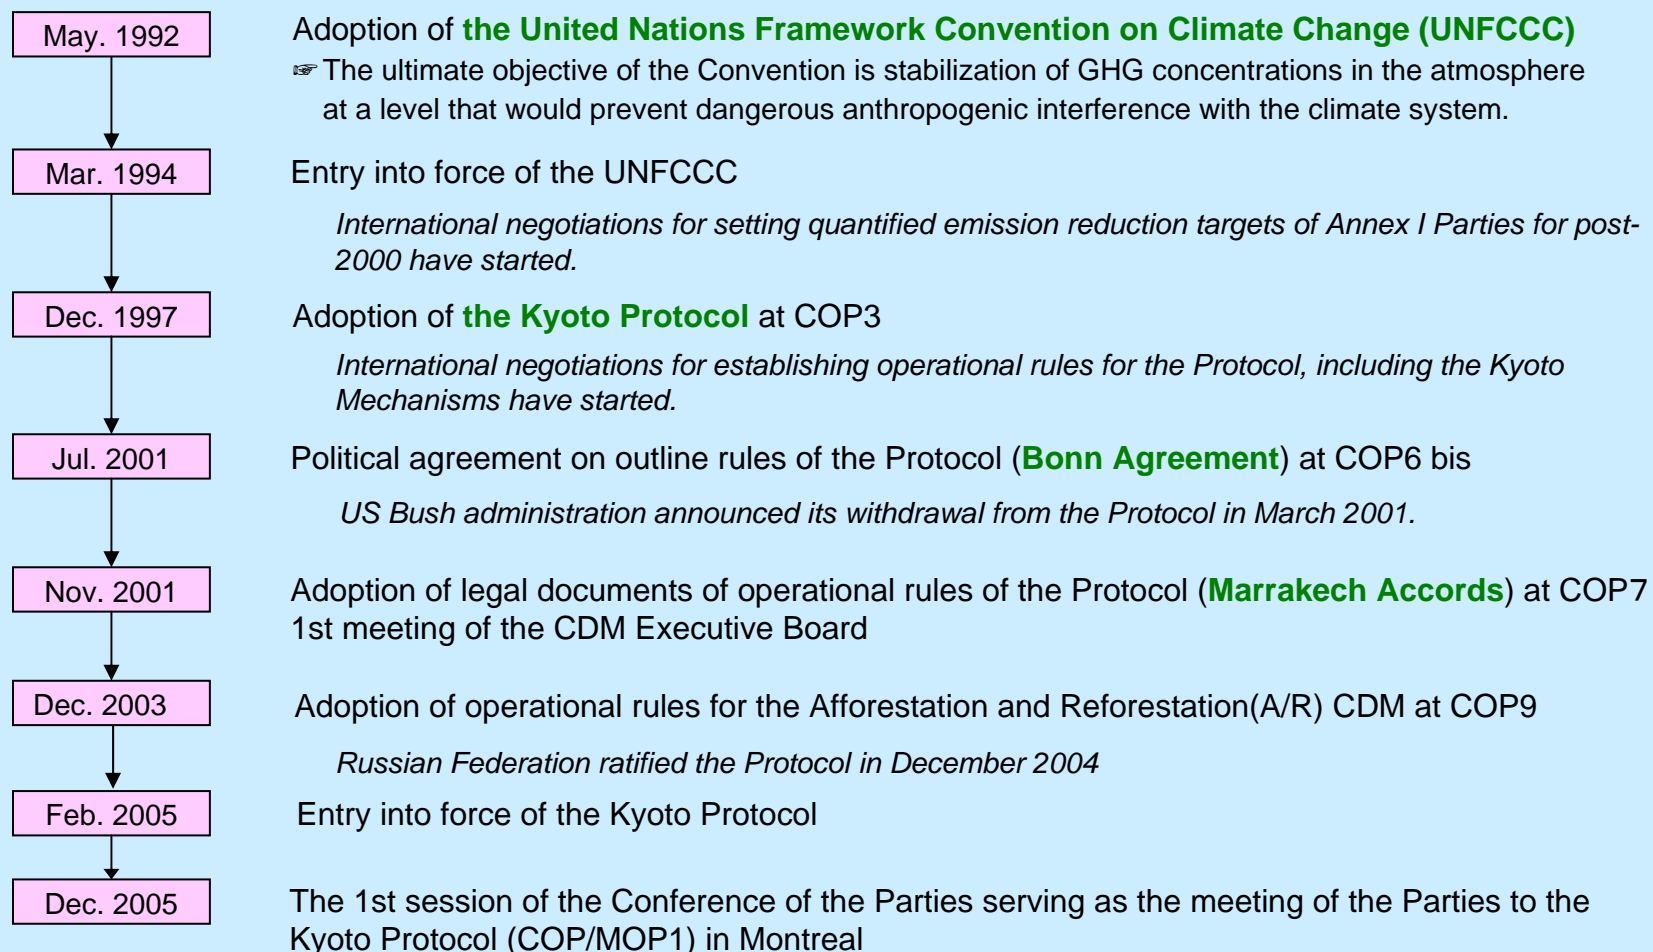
May. 1992

Adoption of the United Nations Framework Convention on Climate Change (UNFCCC)

☞ The ultimate objective of the Convention is stabilization of GHG concentrations in the atmosphere at a level that would prevent dangerous anthropogenic interference with the climate system.

Mar. 1994

Entry into force of the UNFCCC

International negotiations for setting quantified emission reduction targets of Annex I Parties for post-2000 have started.

Dec. 1997

Adoption of the Kyoto Protocol at COP3

International negotiations for establishing operational rules for the Protocol, including the Kyoto Mechanisms have started.

Jul. 2001

Political agreement on outline rules of the Protocol (Bonn Agreement) at COP6 bis

US Bush administration announced its withdrawal from the Protocol in March 2001.

Nov. 2001

Adoption of legal documents of operational rules of the Protocol (Marrakech Accords) at COP7
1st meeting of the CDM Executive Board

Dec. 2003

Adoption of operational rules for the Afforestation and Reforestation(A/R) CDM at COP9

Russian Federation ratified the Protocol in December 2004

Feb. 2005

Entry into force of the Kyoto Protocol

Dec. 2005

The 1st session of the Conference of the Parties serving as the meeting of the Parties to the Kyoto Protocol (COP/MOP1) in Montreal